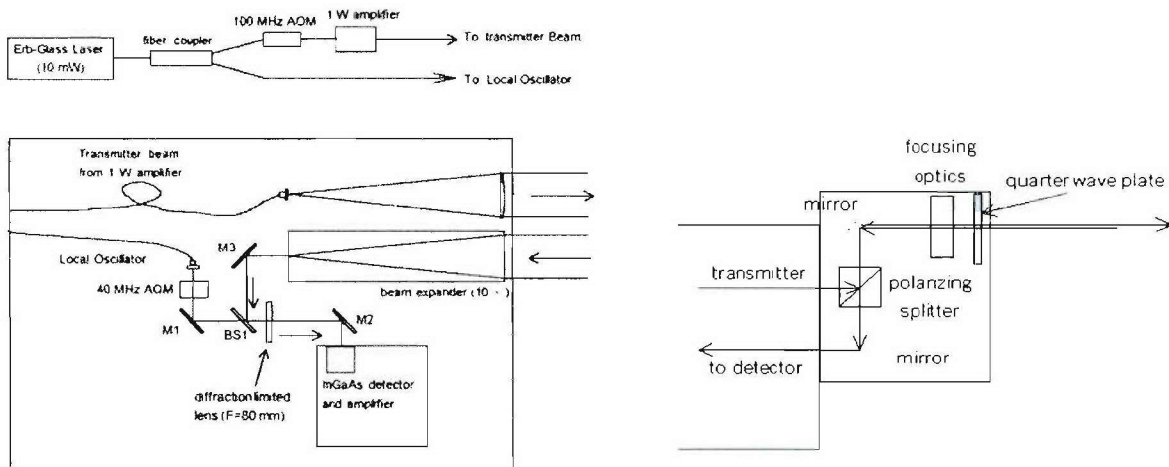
Erb-Glass Laser (10 mW)
fiber coupler
100 MHz AOM
1 W amplifier
To transmitter Beam
To Local Oscillator

Transmitter beam from 1 W amplifier
Local Oscillator
M3
40 MHz AOM
beam expander (10 ×)
M1
BS1
M2
InGaAs detector and amplifier
diffraction limited lens (F=80 mm)

focusing optics
quarter wave plate
mirror
transmitter
polanzing splitter
to detector
mirror